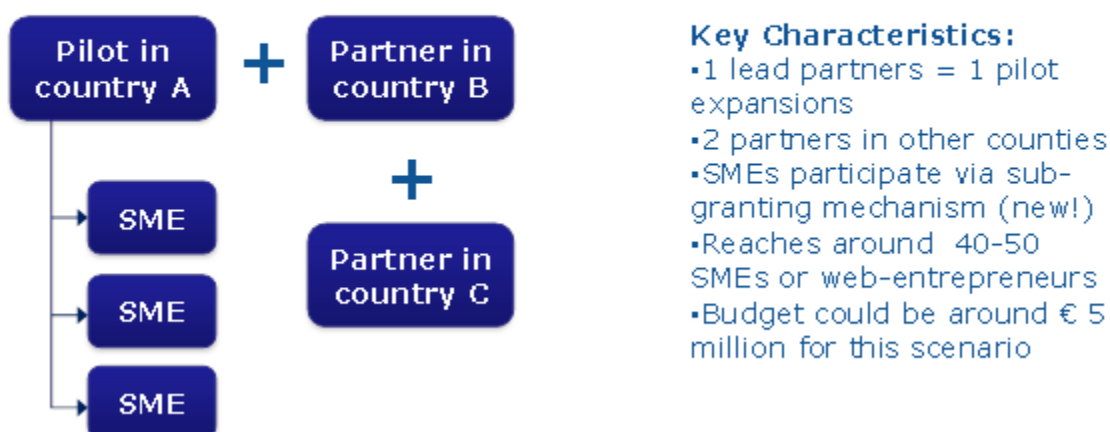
Pilot in country A

+

Partner in country B

+

Partner in country C

SME

SME

SME

Key Characteristics:
▪1 lead partners = 1 pilot expansions
▪2 partners in other counties
▪SMEs participate via sub-granting mechanism (new!)
▪Reaches around 40-50 SMEs or web-entrepreneurs
▪Budget could be around € 5 million for this scenario